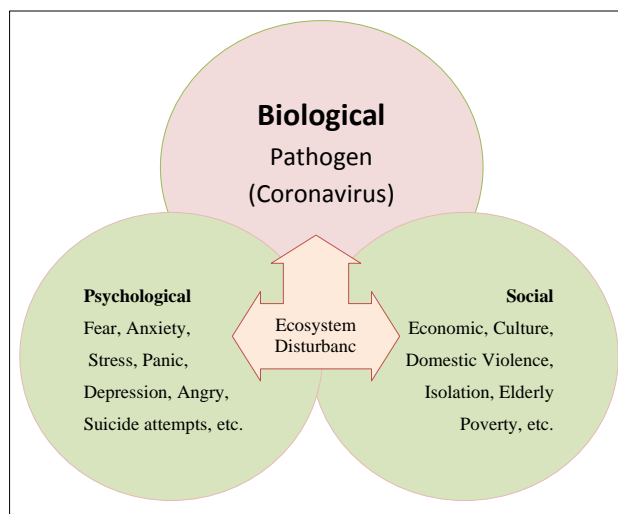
**Biological**
Pathogen
(Coronavirus)

**Psychological**
Fear, Anxiety,
Stress, Panic,
Depression, Angry,
Suicide attempts, etc.

Ecosystem
Disturbanc

**Social**
Economic, Culture,
Domestic Violence,
Isolation, Elderly
Poverty, etc.